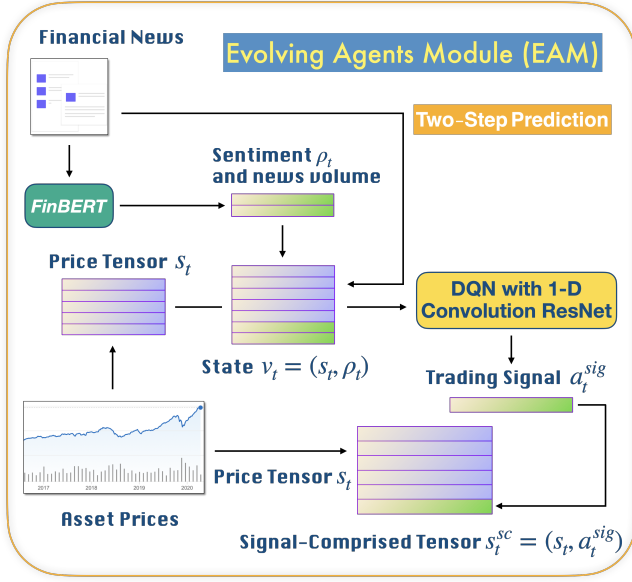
Financial News

Evolving Agents Module (EAM)

Two-Step Prediction

Sentiment $\rho_t$ and news volume

FinBERT

Price Tensor $s_t$

DQN with 1-D Convolution ResNet

State $v_t = (s_t, \rho_t)$

Trading Signal $a_t^{sig}$

2017 2018 2019 2020

Price Tensor $s_t$

Asset Prices

Signal-Comprised Tensor $s_t^{sc} = (s_t, a_t^{sig})$